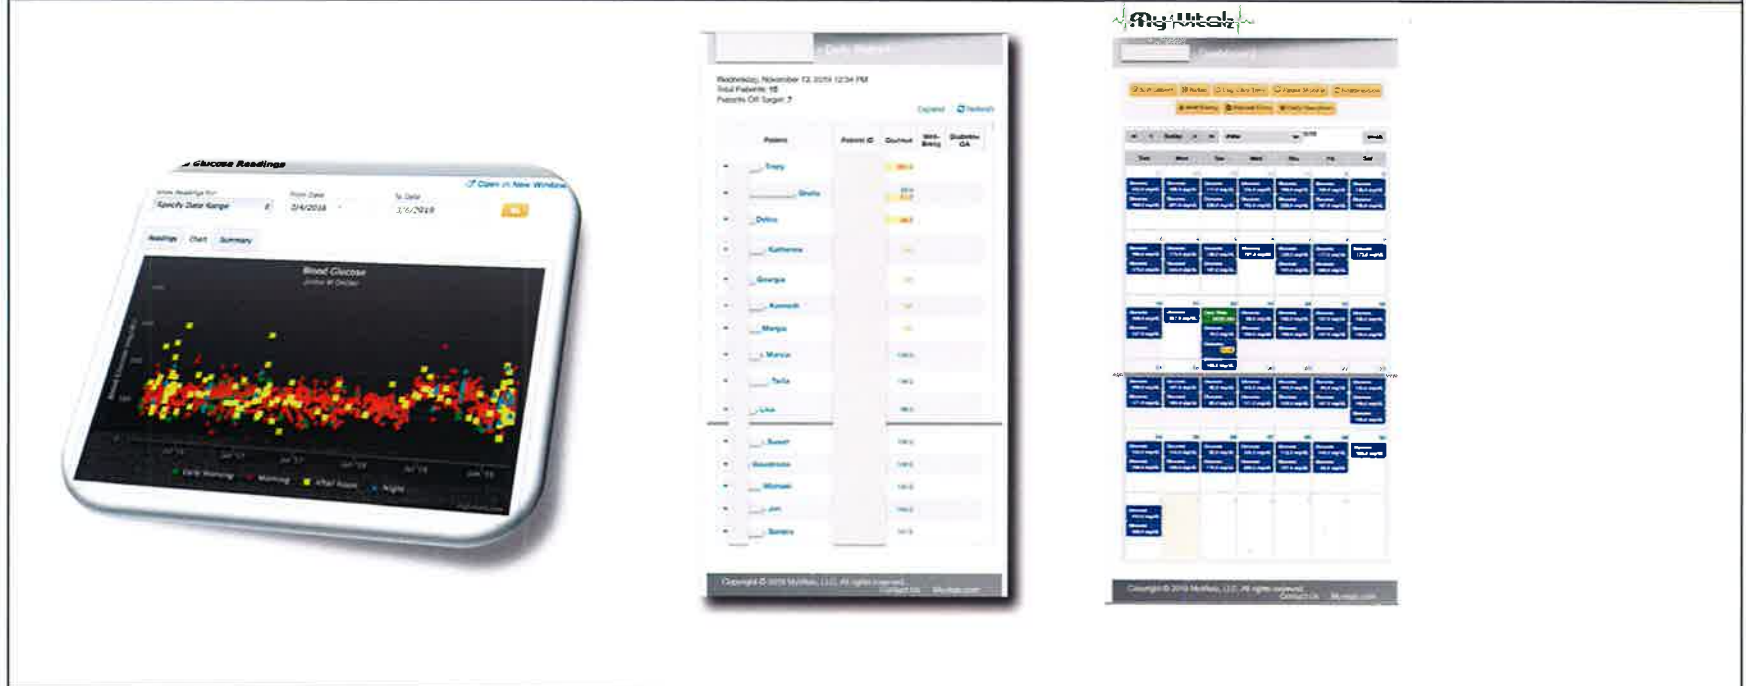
Glucose Readings

Show Readings For
Specify Date Range

From Date
3/4/2016

To Date
1/5/2018

Open in New Window

Readings Chart Summary

Blood Glucose

Early Morning Morning After Noon Night

Daily Report

Wednesday, November 13, 2019 12:34 PM
Total Patients: 18
Patients Off Target: 7

Expand Refresh

| | Patient | Patient ID | Glucose | Meds Taking | Diabetes OA |
|---|---|---|---|---|---|
| + | Tracy | | | | |
| + | Sheila | | | | |
| + | Debra | | | | |
| + | Katherine | | | | |
| + | Georgia | | | | |
| + | Kenneth | | | | |
| + | Marge | | | | |
| + | Marcia | | | | |
| + | Tella | | | | |
| + | Lisa | | | | |
| + | Susan | | | | |
| + | Gwendolyn | | | | |
| + | Michael | | | | |
| + | Jim | | | | |
| + | Sandra | | | | |

Copyright © 2019 MyVitals, LLC. All rights reserved.
Contact Us MyVitals.com

MyVitals

Today

Sun Mon Tue Wed Thu Fri Sat

Copyright © 2019 MyVitals, LLC. All rights reserved.
Contact Us MyVitals.com